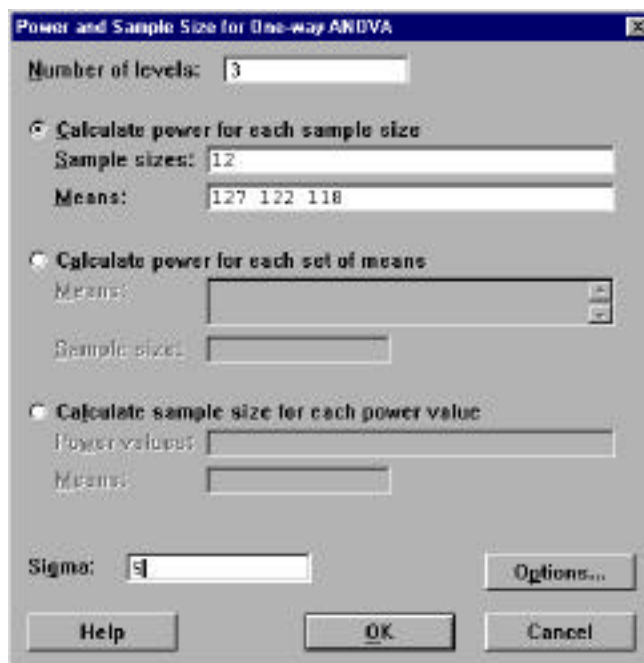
Power and Sample Size for One-way ANOVA

Number of levels: 3

Calculate power for each sample size

Sample sizes: 12

Means: 127 122 118

Calculate power for each set of means

Means:

Sample sizes:

Calculate sample size for each power value

Power values:

Means:

Sigma: 5

Options...

Help

OK

Cancel